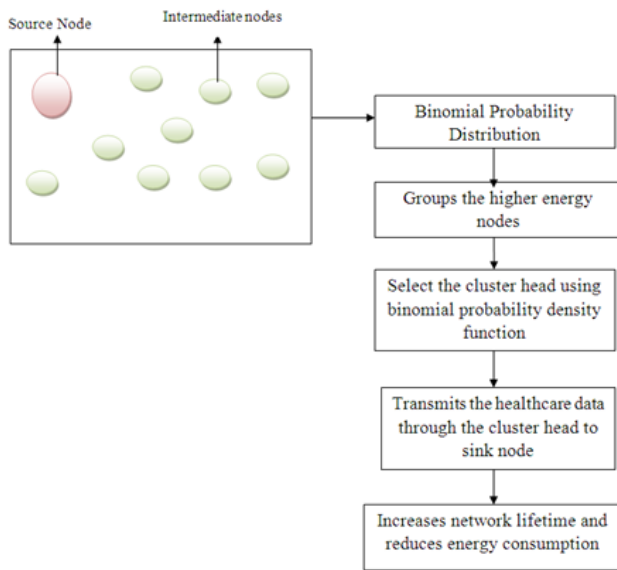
Source Node

Intermediate nodes

Binomial Probability Distribution

Groups the higher energy nodes

Select the cluster head using binomial probability density function

Transmits the healthcare data through the cluster head to sink node

Increases network lifetime and reduces energy consumption